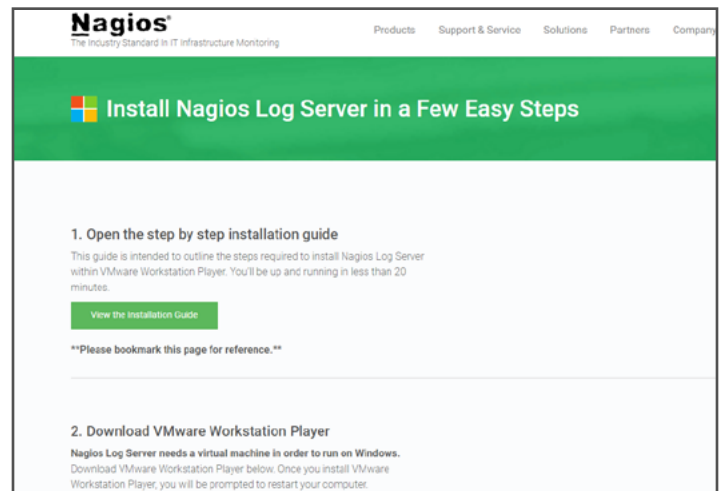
Nagios®
The Industry Standard In IT Infrastructure Monitoring

Products Support & Service Solutions Partners Company

Install Nagios Log Server in a Few Easy Steps

1. Open the step by step installation guide

This guide is intended to outline the steps required to install Nagios Log Server within VMware Workstation Player. You'll be up and running in less than 20 minutes.

View the Installation Guide

**Please bookmark this page for reference.**

2. Download VMware Workstation Player

Nagios Log Server needs a virtual machine in order to run on Windows.

Download VMware Workstation Player below. Once you install VMware Workstation Player, you will be prompted to restart your computer.